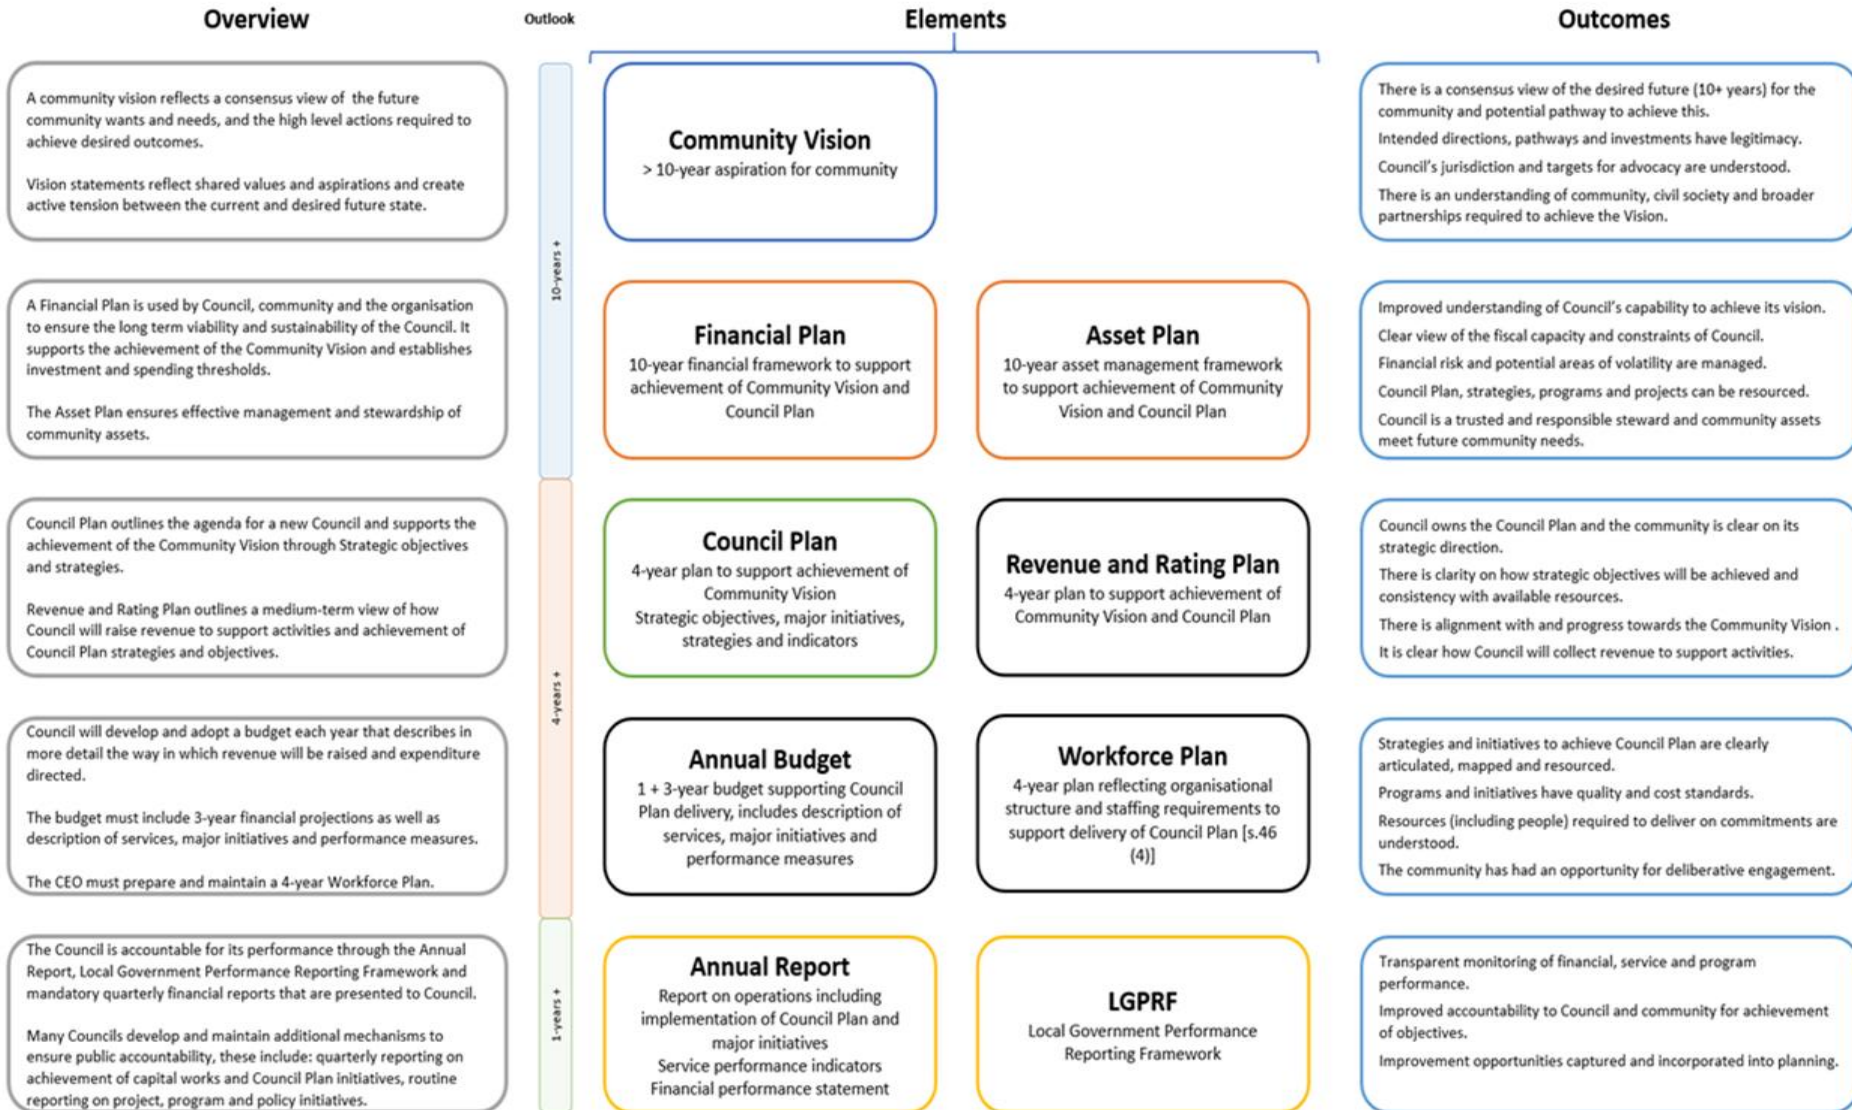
Overview

Outlook

Elements

Outcomes

A community vision reflects a consensus view of the future community wants and needs, and the high level actions required to achieve desired outcomes.

Vision statements reflect shared values and aspirations and create active tension between the current and desired future state.

10-years +

Community Vision
> 10-year aspiration for community

There is a consensus view of the desired future (10+ years) for the community and potential pathway to achieve this.

Intended directions, pathways and investments have legitimacy.

Council's jurisdiction and targets for advocacy are understood.

There is an understanding of community, civil society and broader partnerships required to achieve the Vision.

A Financial Plan is used by Council, community and the organisation to ensure the long term viability and sustainability of the Council. It supports the achievement of the Community Vision and establishes investment and spending thresholds.

The Asset Plan ensures effective management and stewardship of community assets.

Financial Plan
10-year financial framework to support achievement of Community Vision and Council Plan

Asset Plan
10-year asset management framework to support achievement of Community Vision and Council Plan

Improved understanding of Council's capability to achieve its vision.

Clear view of the fiscal capacity and constraints of Council.

Financial risk and potential areas of volatility are managed.

Council Plan, strategies, programs and projects can be resourced.

Council is a trusted and responsible steward and community assets meet future community needs.

Council Plan outlines the agenda for a new Council and supports the achievement of the Community Vision through Strategic objectives and strategies.

Revenue and Rating Plan outlines a medium-term view of how Council will raise revenue to support activities and achievement of Council Plan strategies and objectives.

4-years +

Council Plan
4-year plan to support achievement of Community Vision
Strategic objectives, major initiatives, strategies and indicators

Revenue and Rating Plan
4-year plan to support achievement of Community Vision and Council Plan

Council owns the Council Plan and the community is clear on its strategic direction.

There is clarity on how strategic objectives will be achieved and consistency with available resources.

There is alignment with and progress towards the Community Vision .

It is clear how Council will collect revenue to support activities.

Council will develop and adopt a budget each year that describes in more detail the way in which revenue will be raised and expenditure directed.

The budget must include 3-year financial projections as well as description of services, major initiatives and performance measures.

The CEO must prepare and maintain a 4-year Workforce Plan.

Annual Budget
1 + 3-year budget supporting Council Plan delivery, includes description of services, major initiatives and performance measures

Workforce Plan
4-year plan reflecting organisational structure and staffing requirements to support delivery of Council Plan [s.46 (4)]

Strategies and initiatives to achieve Council Plan are clearly articulated, mapped and resourced.

Programs and initiatives have quality and cost standards.

Resources (including people) required to deliver on commitments are understood.

The community has had an opportunity for deliberative engagement.

The Council is accountable for its performance through the Annual Report, Local Government Performance Reporting Framework and mandatory quarterly financial reports that are presented to Council.

Many Councils develop and maintain additional mechanisms to ensure public accountability, these include: quarterly reporting on achievement of capital works and Council Plan initiatives, routine reporting on project, program and policy initiatives.

1-years +

Annual Report
Report on operations including implementation of Council Plan and major initiatives
Service performance indicators
Financial performance statement

LGPRF
Local Government Performance Reporting Framework

Transparent monitoring of financial, service and program performance.

Improved accountability to Council and community for achievement of objectives.

Improvement opportunities captured and incorporated into planning.